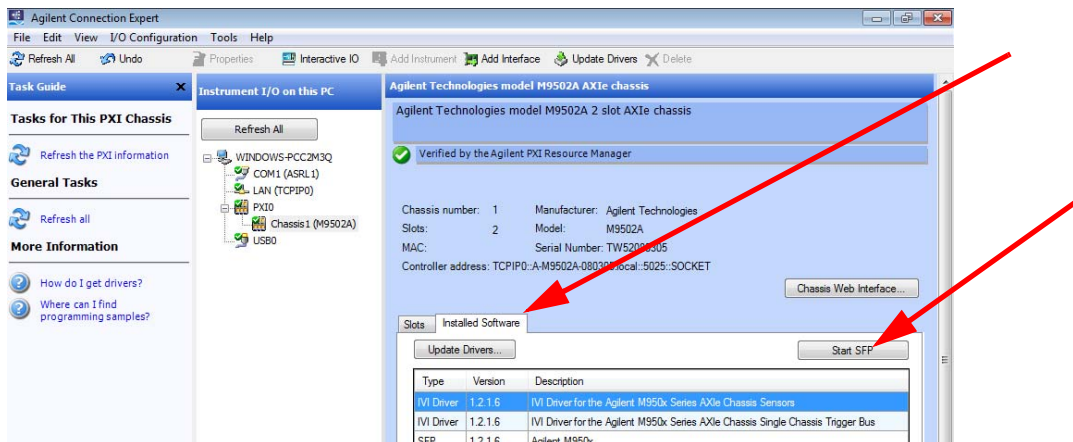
Agilent Connection Expert
File Edit View I/O Configuration Tools Help
Refresh All Undo Properties Interactive IO Add Instrument Add Interface Update Drivers Delete

Task Guide
Tasks for This PXI Chassis
Refresh the PXI information
General Tasks
Refresh all
More Information
How do I get drivers?
Where can I find programming samples?

Instrument I/O on this PC
Refresh All
WINDOWS-PCC2M3Q
COM1 (ASRL1)
LAN (TCPIP0)
PXI0
Chassis1 (M9502A)
USB0

Agilent Technologies model M9502A AXIe chassis
Agilent Technologies model M9502A 2 slot AXIe chassis
Verified by the Agilent PXI Resource Manager

Chassis number: 1
Slots: 2
MAC:
Manufacturer: Agilent Technologies
Model: M9502A
Serial Number: TW520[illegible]305
Controller address: TCPIP0::A-M9502A-0803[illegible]local::5025::SOCKET
Chassis Web Interface...

Slots Installed Software
Update Drivers...
Start SFP

| Type | Version | Description |
|---|---|---|
| IVI Driver | 1.2.1.6 | IVI Driver for the Agilent M950x Series AXIe Chassis Sensors |
| IVI Driver | 1.2.1.6 | IVI Driver for the Agilent M950x Series AXIe Chassis Single Chassis Trigger Bus |
| SFP | 1.2.1.6 | Agilent M950x |